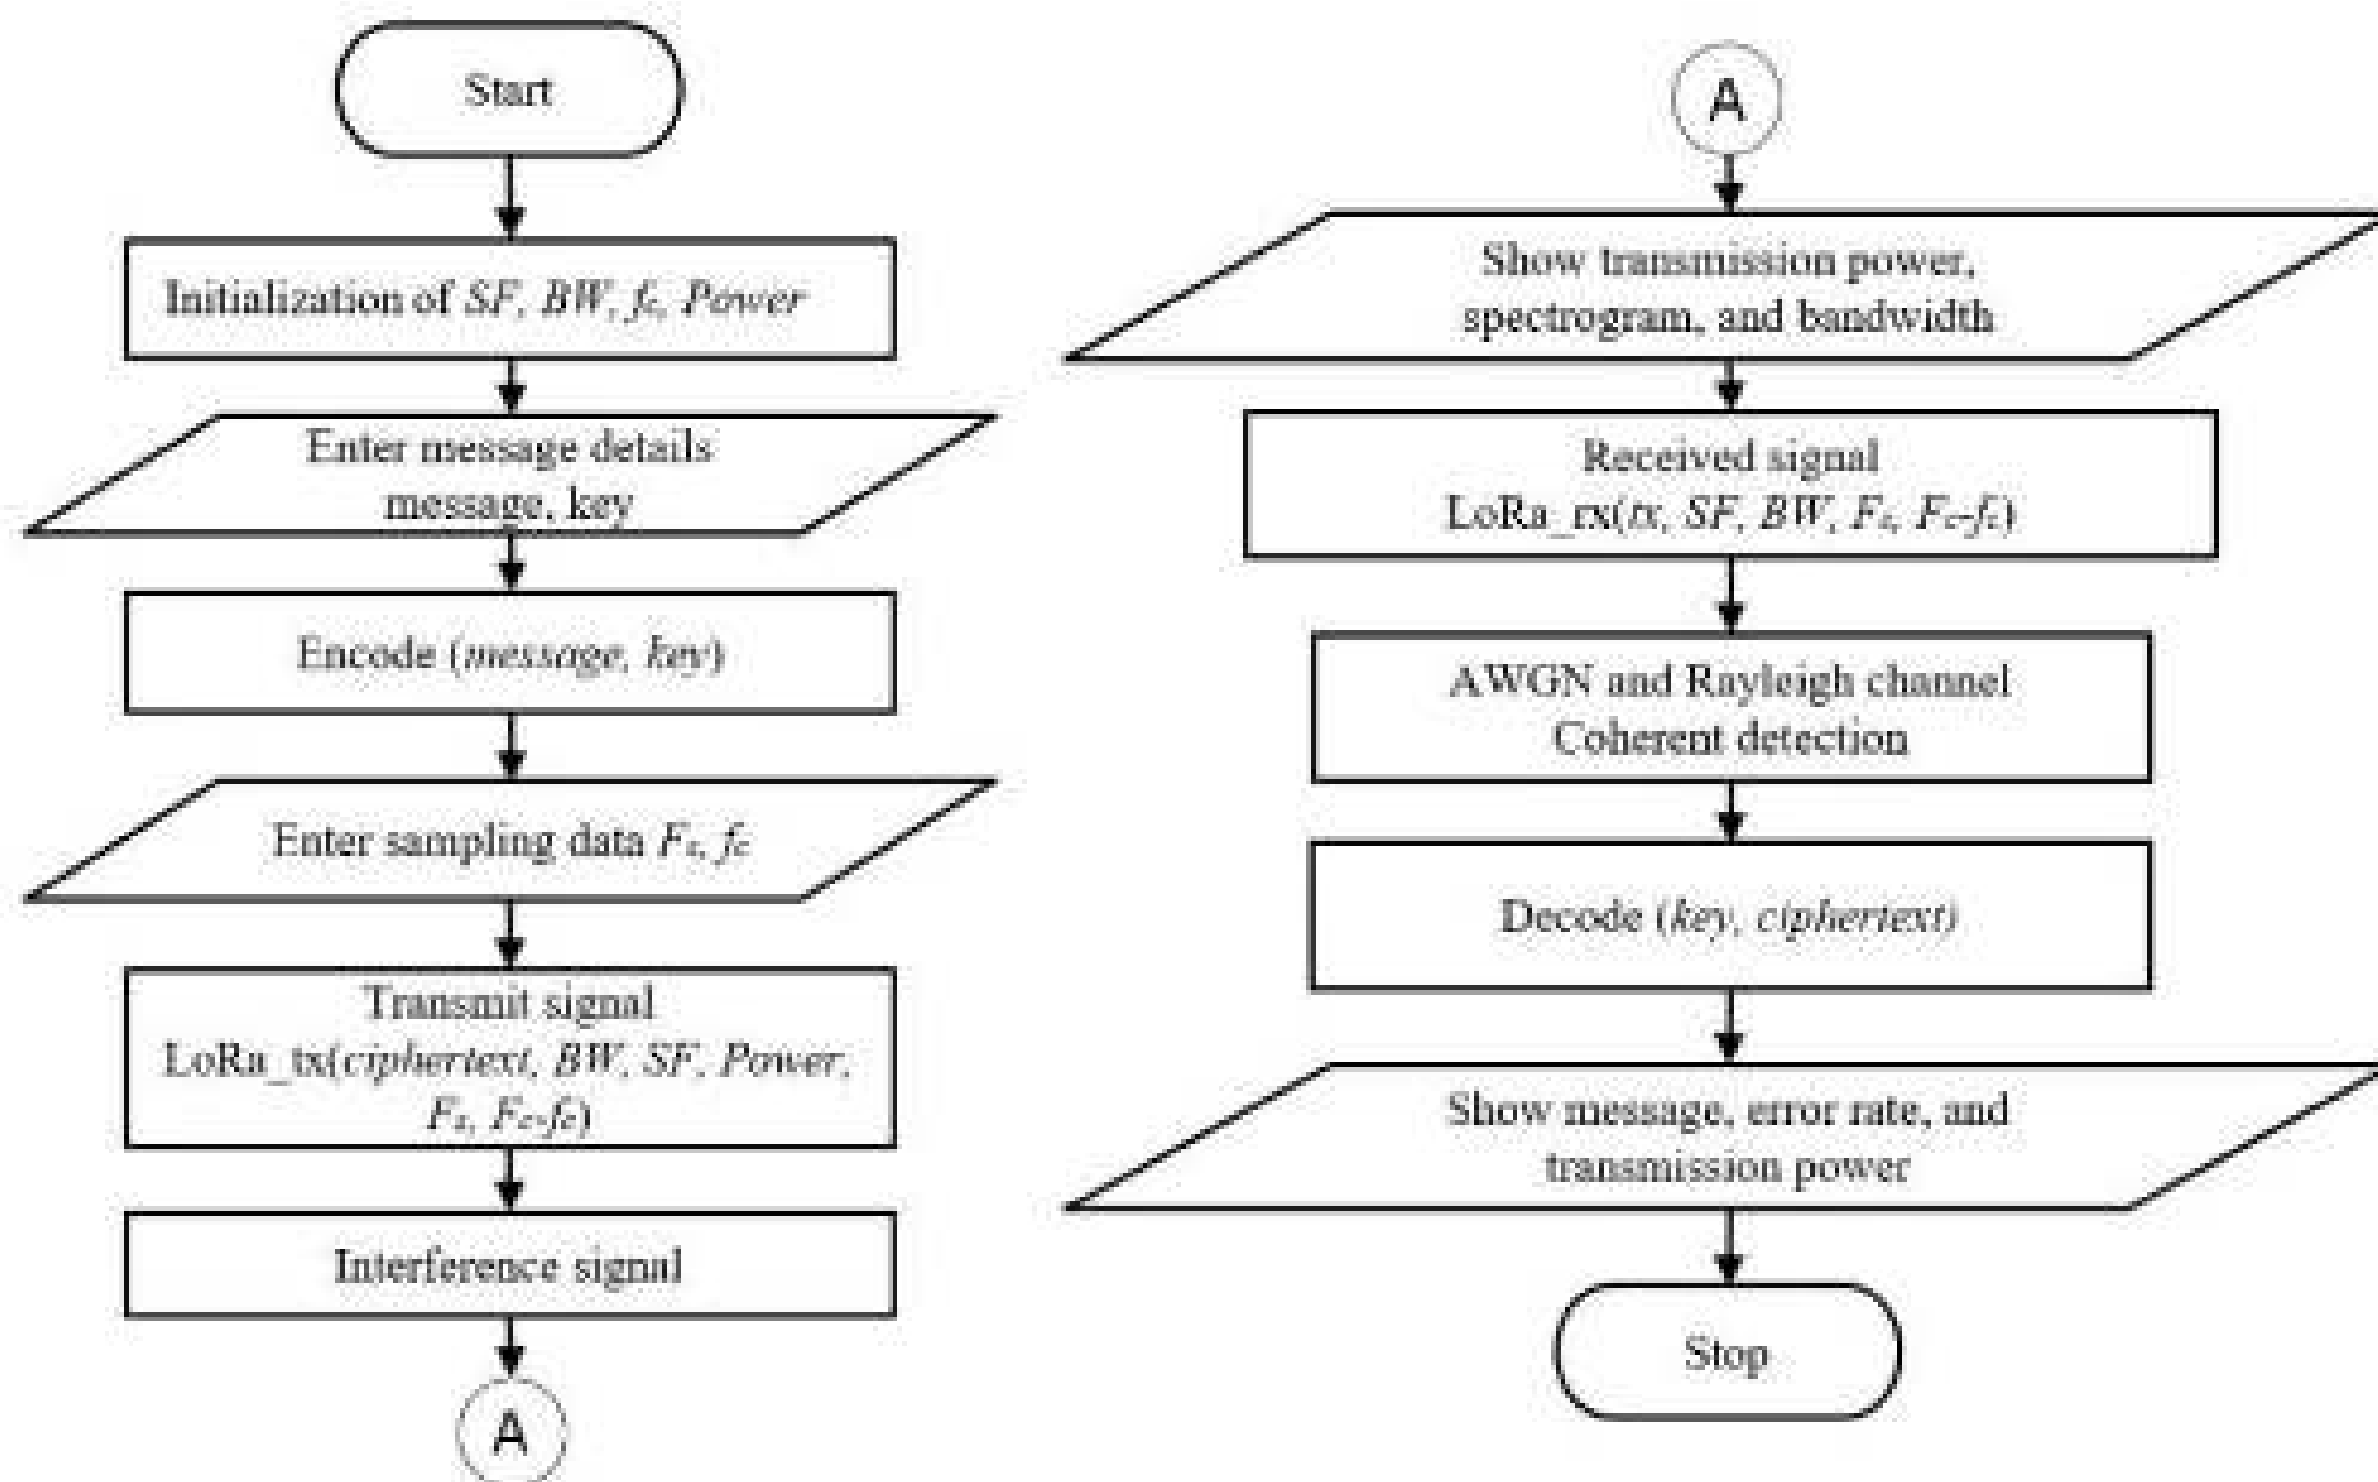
Start

Initialization of $SF$, $BW$, $f_c$, $Power$

Enter message details
message, key

Encode ($message$, $key$)

Enter sampling data $F_s$, $f_c$

Transmit signal
LoRa_tx($ciphertext$, $BW$, $SF$, $Power$, $F_s$, $F_c$-$f_c$)

Interference signal

A

A

Show transmission power, spectrogram, and bandwidth

Received signal
LoRa_tx($tx$, $SF$, $BW$, $F_s$, $F_c$-$f_c$)

AWGN and Rayleigh channel
Coherent detection

Decode ($key$, $ciphertext$)

Show message, error rate, and transmission power

Stop